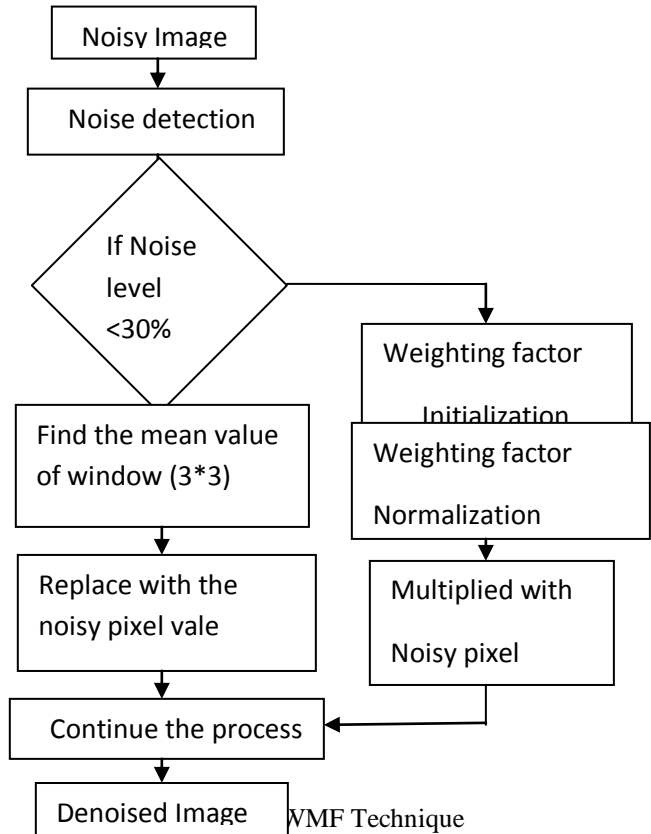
Noisy Image

Noise detection

If Noise level <30%

Weighting factor Initialization

Find the mean value of window (3*3)

Weighting factor Normalization

Replace with the noisy pixel vale

Multiplied with Noisy pixel

Continue the process

Denoised Image

WMF Technique